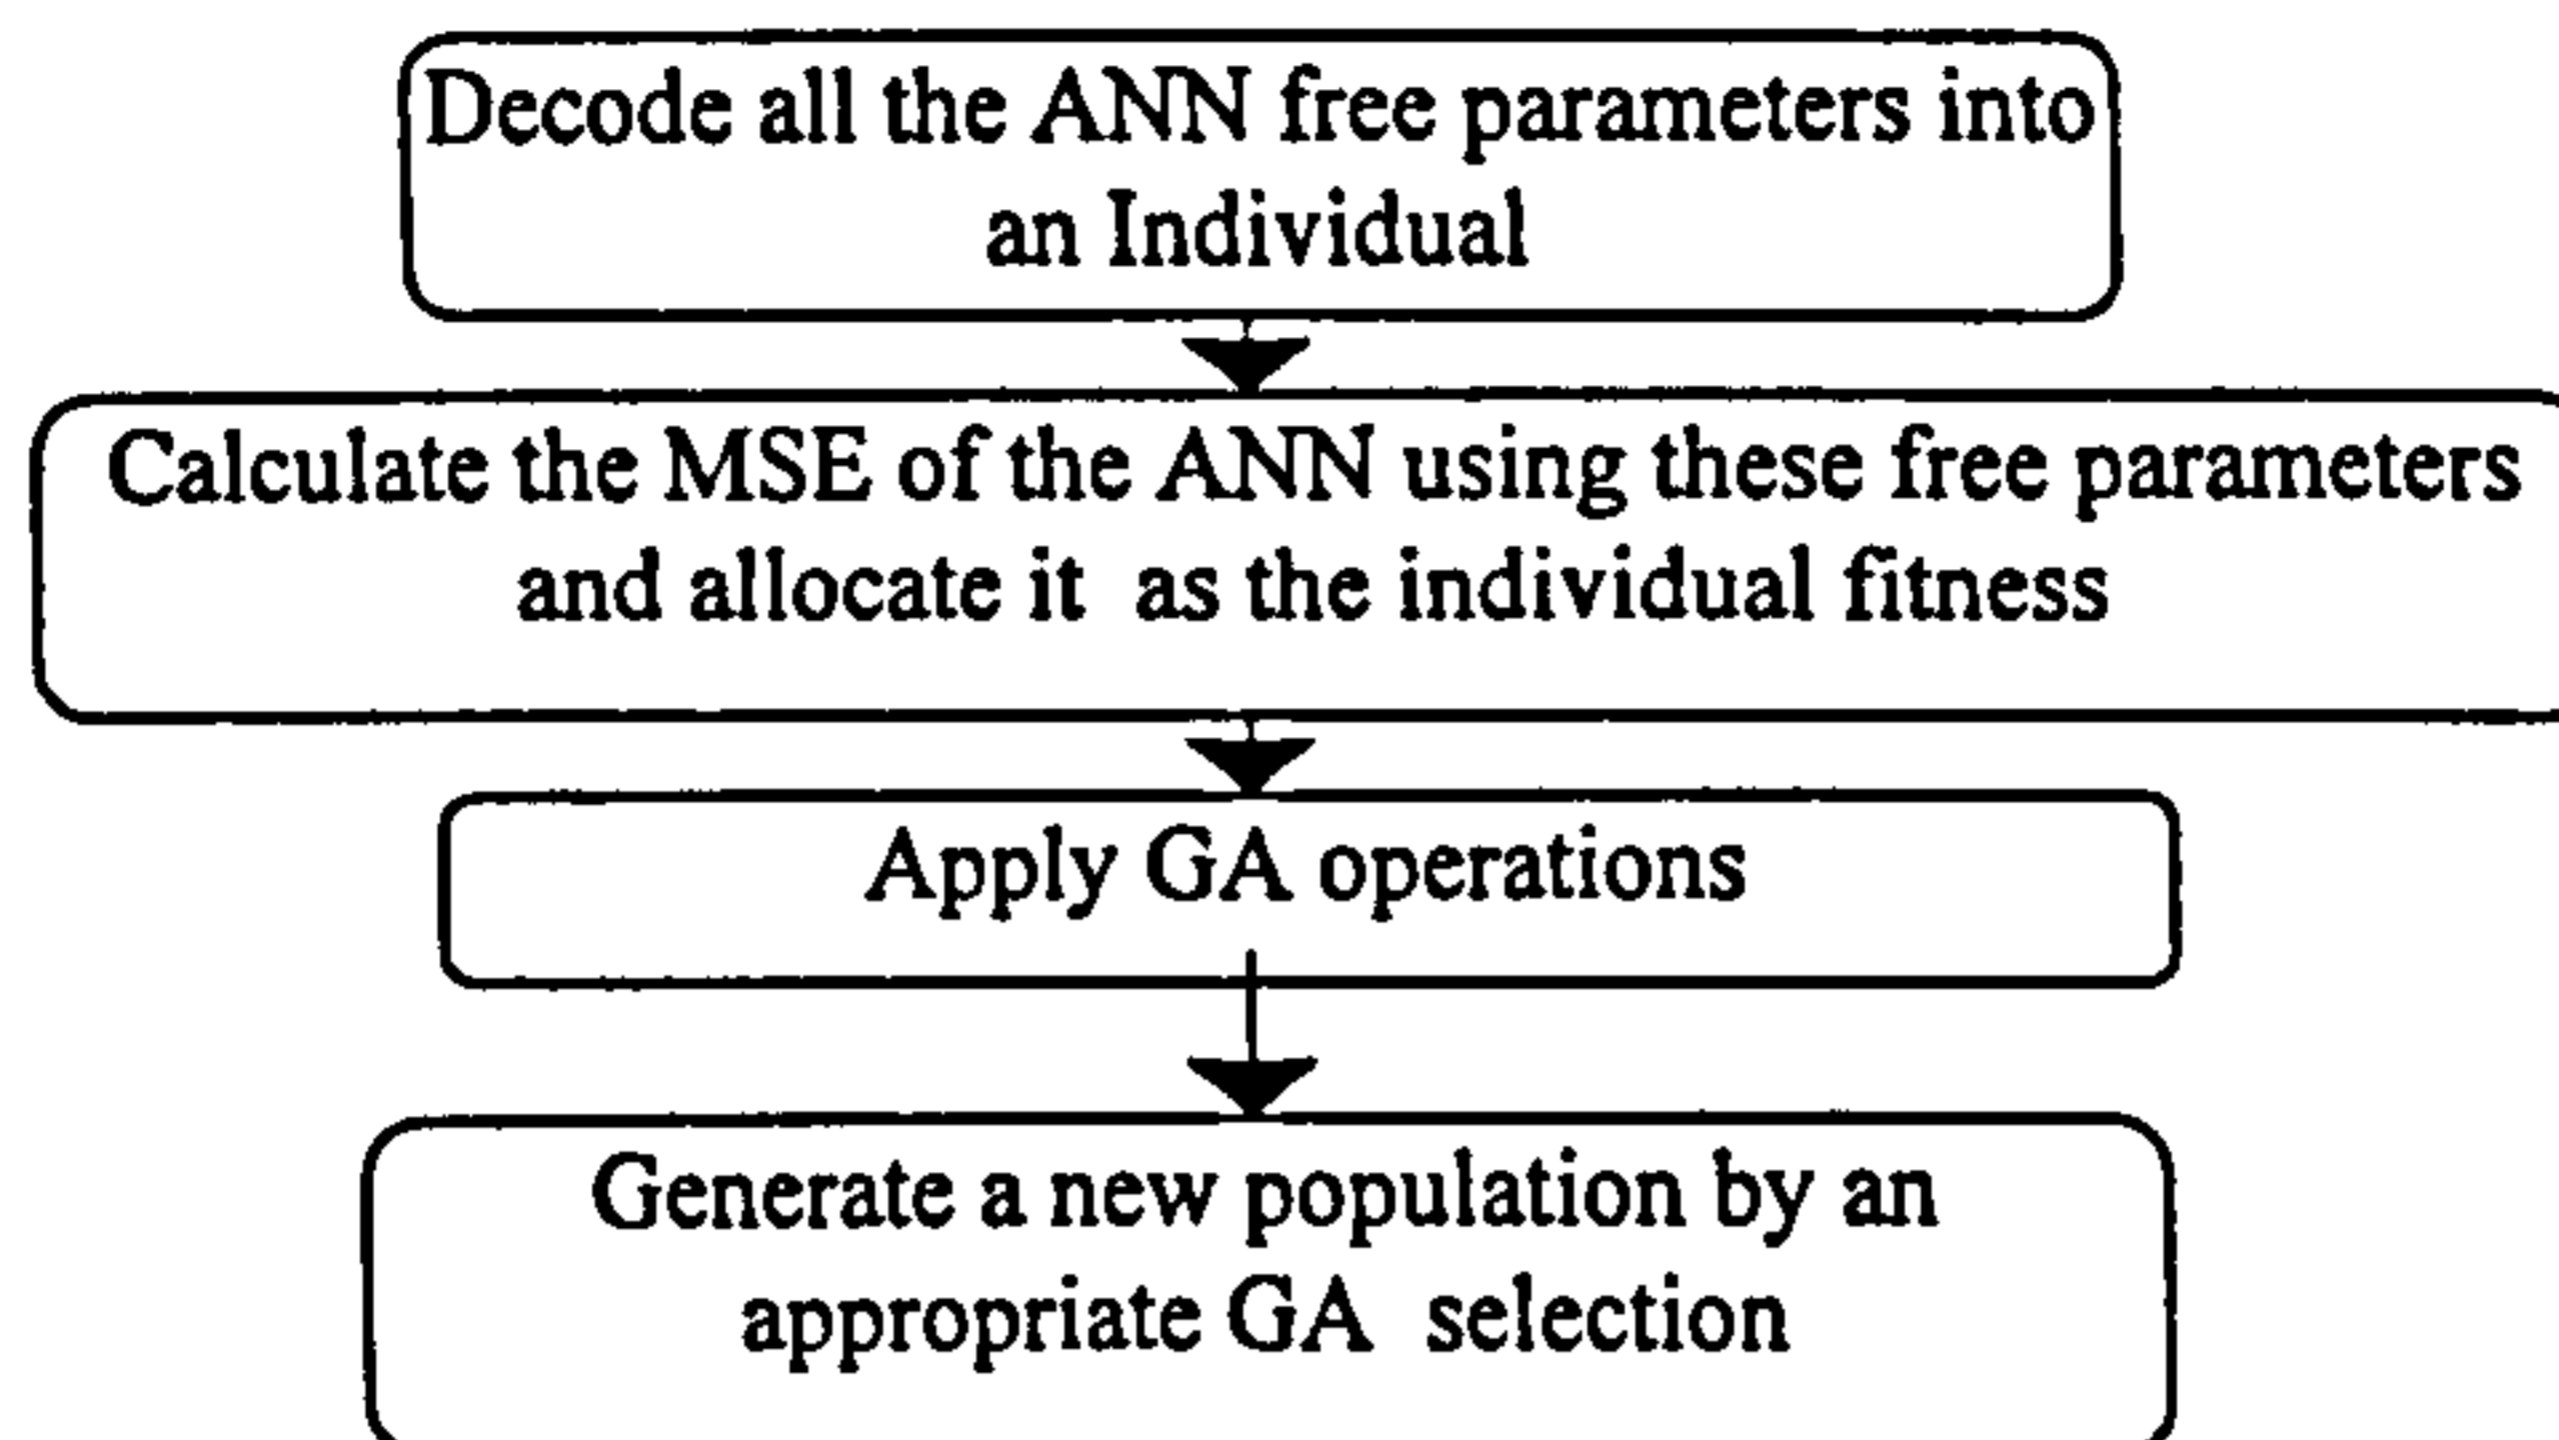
Decode all the ANN free parameters into an Individual

Calculate the MSE of the ANN using these free parameters and allocate it as the individual fitness

Apply GA operations

Generate a new population by an appropriate GA selection